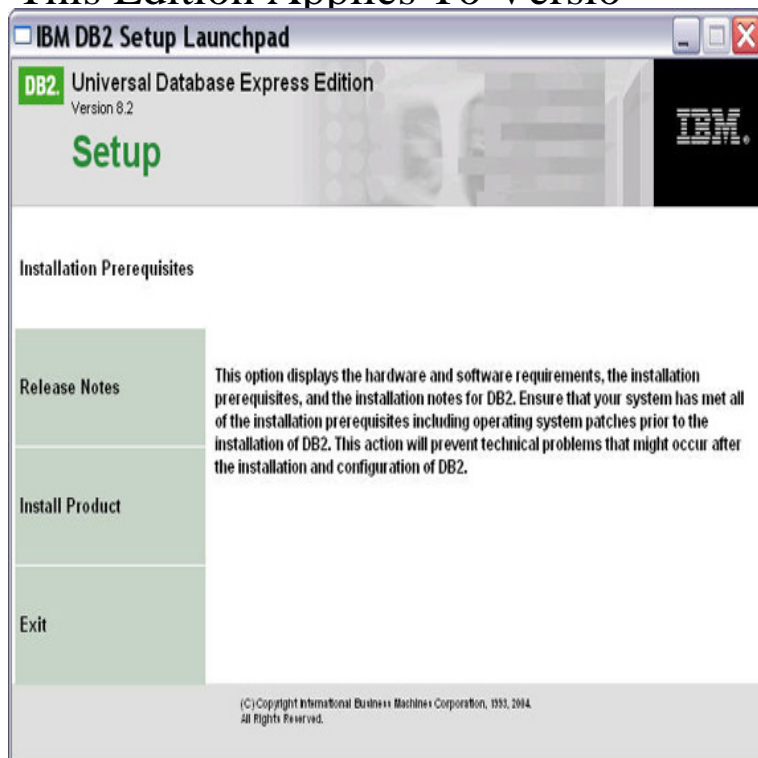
This Edition Applies To Versio

IBM DB2 Setup Launchpad

DB2. Universal Database Express Edition
Version 8.2

Setup

IBM.

Installation Prerequisites

Release Notes

Install Product

Exit

This option displays the hardware and software requirements, the installation prerequisites, and the installation notes for DB2. Ensure that your system has met all of the installation prerequisites including operating system patches prior to the installation of DB2. This action will prevent technical problems that might occur after the installation and configuration of DB2.

(C) Copyright International Business Machines Corporation, 1993, 2004.
All Rights Reserved.